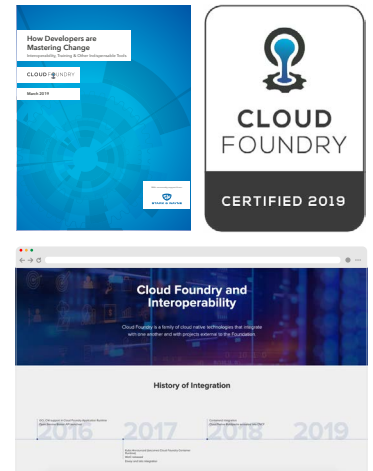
How Developers are Mastering Change

Interoperability, Training & Other Indispensable Tools

CLOUD FOUNDRY

March 2019

CLOUD FOUNDRY

CERTIFIED 2019

Cloud Foundry and Interoperability

Cloud Foundry is a family of cloud native technologies that integrate with one another and with projects external to the Foundation.

History of Integration

2016

2017

2018

2019